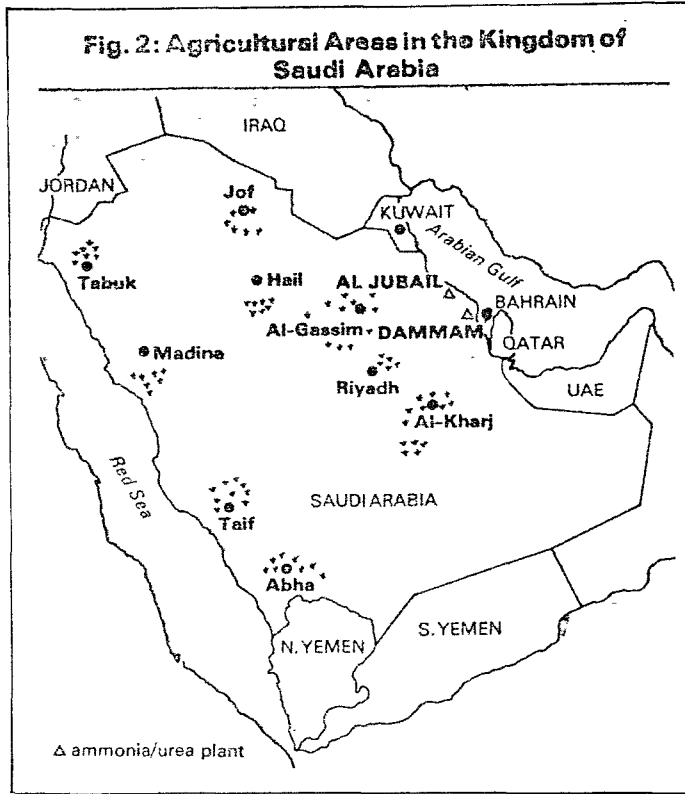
Fig. 2: Agricultural Areas in the Kingdom of Saudi Arabia

IRAQ
JORDAN
Jof
KUWAIT
Arabian Gulf
Tabuk
Hail
AL JUBAIL
BAHRAIN
Al-Gassim
DAMMAM
Madina
QATAR
Riyadh
UAE
Al-Kharj
Red Sea
SAUDI ARABIA
Taif
Abha
N. YEMEN
S. YEMEN

△ ammonia/urea plant